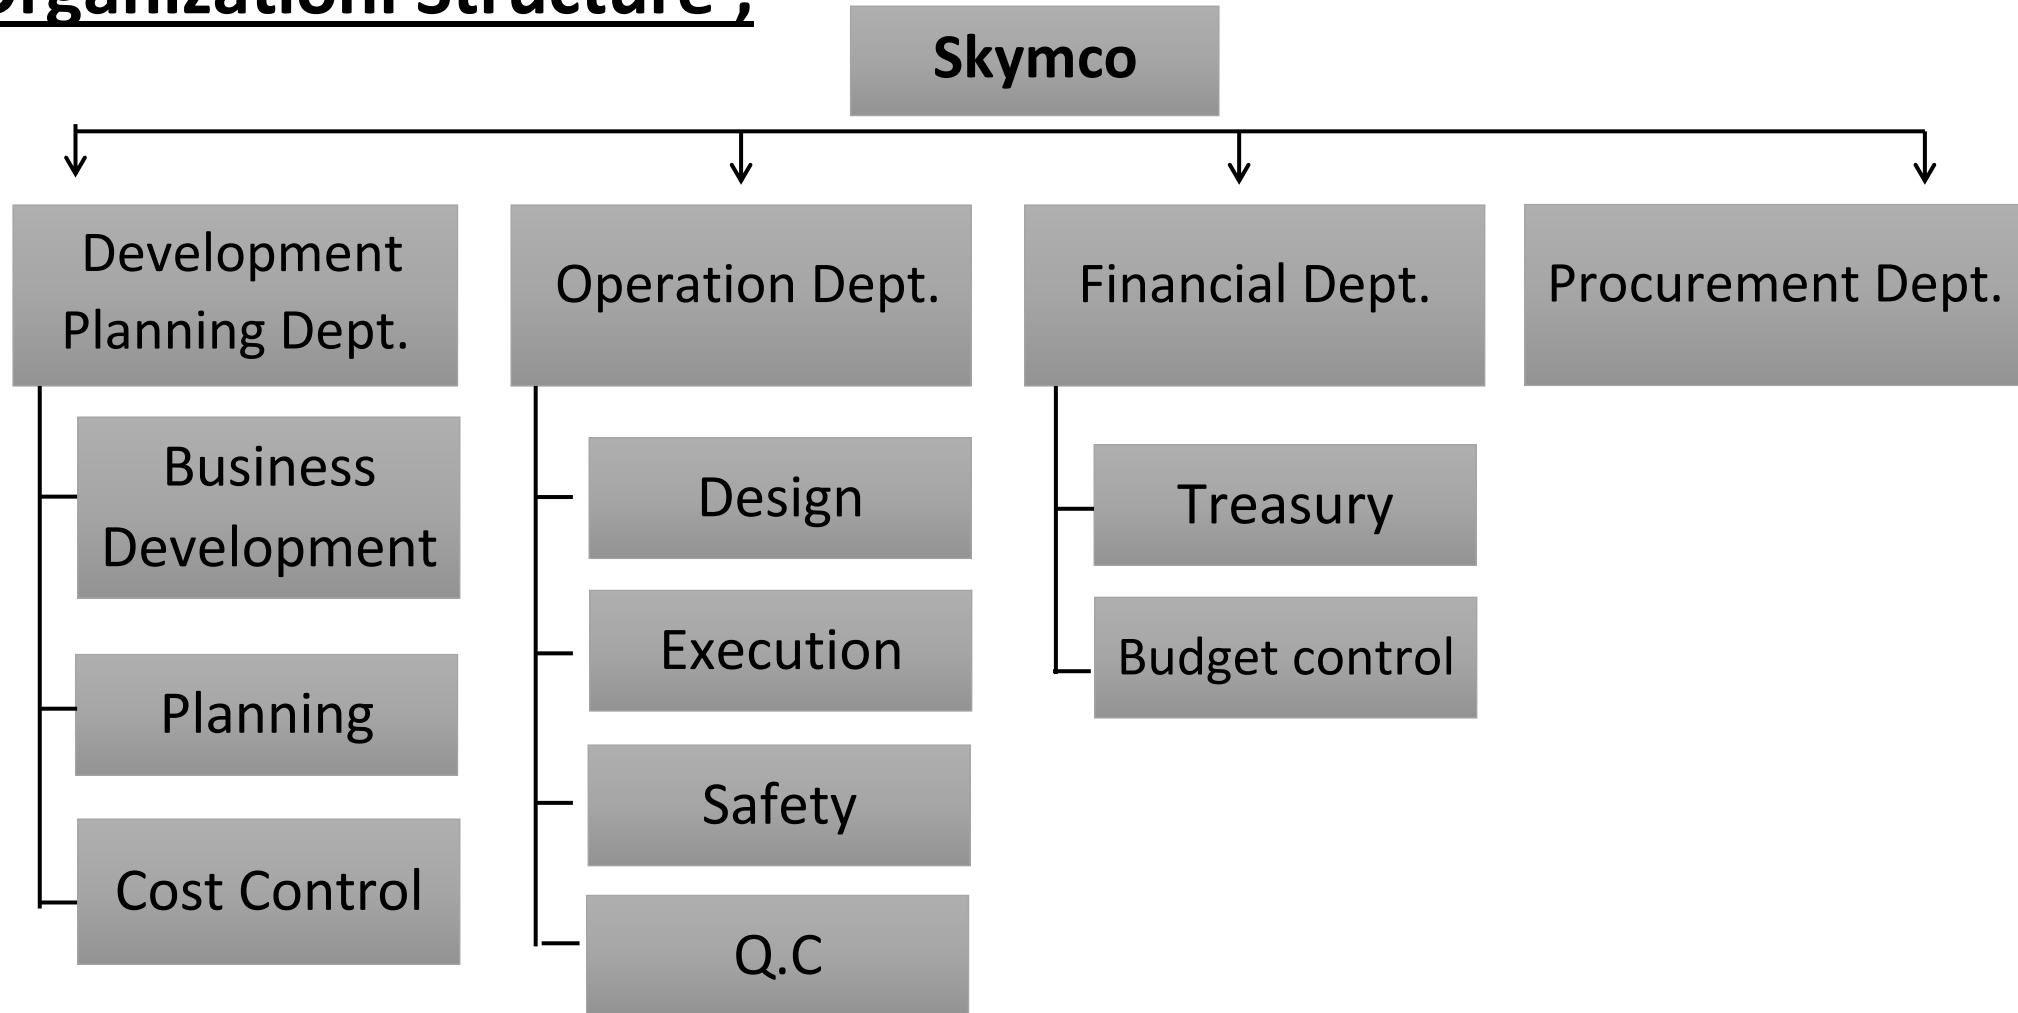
Organization Structure ;

Skymco

Development Planning Dept.

Operation Dept.

Financial Dept.

Procurement Dept.

Business Development

Planning

Cost Control

Design

Execution

Safety

Q.C

Treasury

Budget control